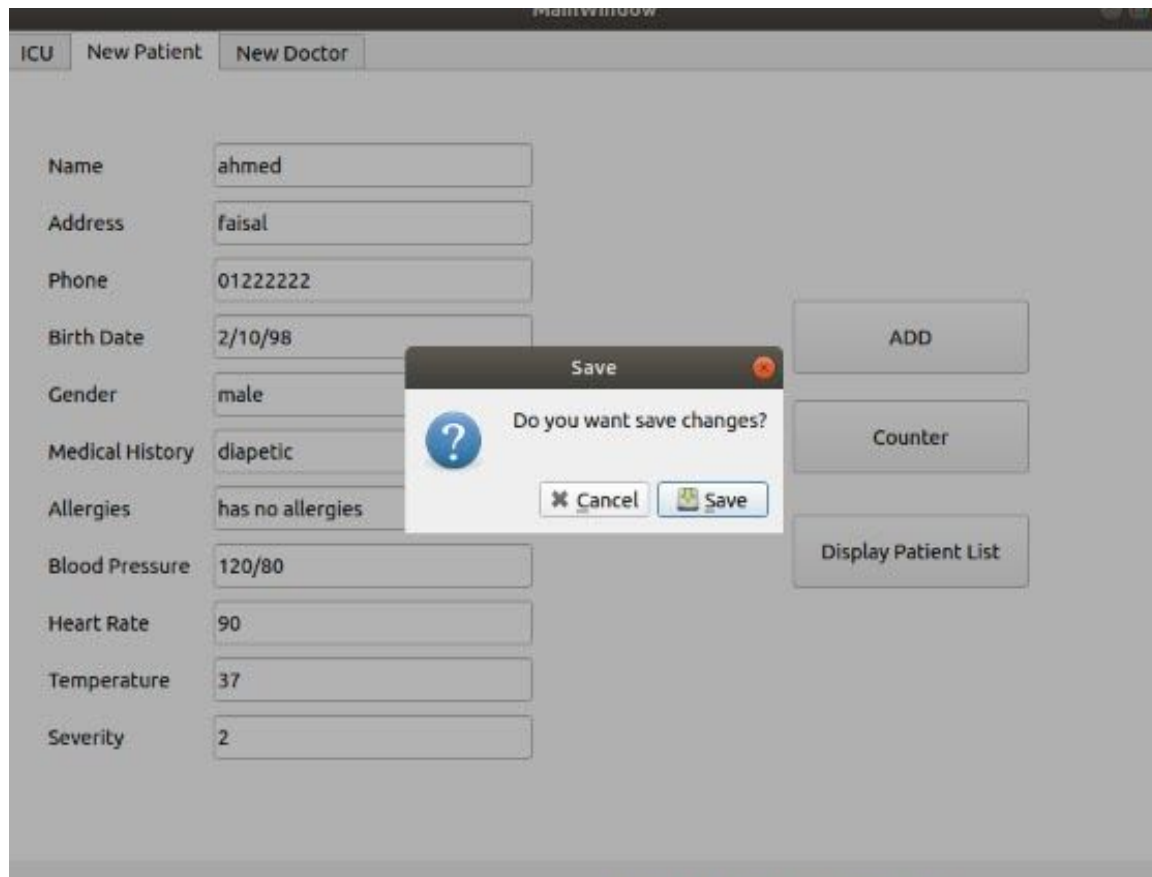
MainWindow

ICU New Patient New Doctor

Name ahmed

Address faisal

Phone 01222222

Birth Date 2/10/98

Gender male

Medical History diapetic

Allergies has no allergies

Blood Pressure 120/80

Heart Rate 90

Temperature 37

Severity 2

ADD

Counter

Display Patient List

Save

Do you want save changes?

Cancel Save